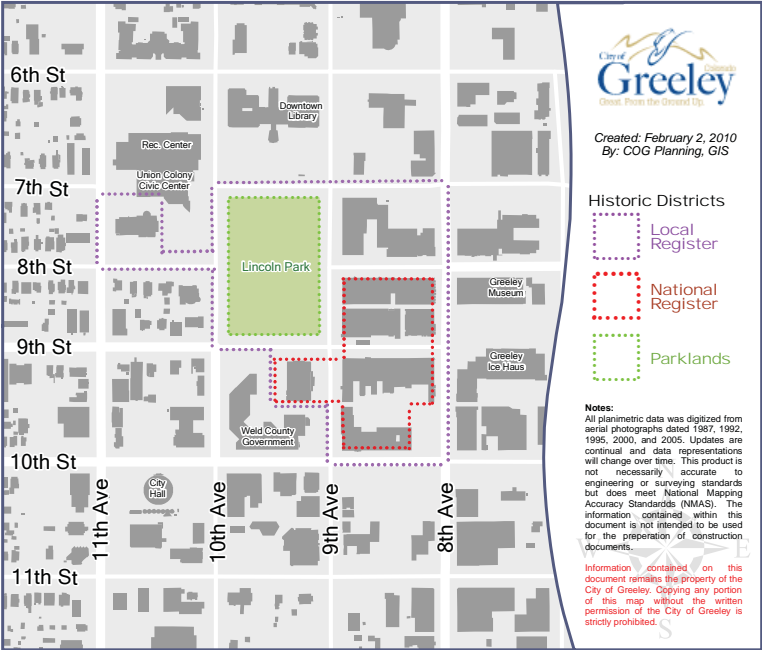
6th St

7th St

8th St

9th St

10th St

11th St

11th Ave

10th Ave

9th Ave

8th Ave

Rec. Center

Union Colony Civic Center

Downtown Library

Lincoln Park

Weld County Government

City Hall

Greeley Museum

Greeley Ice Haus

City of Greeley Colorado
Great. From the Ground Up.

Created: February 2, 2010
By: COG Planning, GIS

Historic Districts

Local Register

National Register

Parklands

Notes:
All planimetric data was digitized from aerial photographs dated 1987, 1992, 1995, 2000, and 2005. Updates are continual and data representations will change over time. This product is not necessarily accurate to engineering or surveying standards but does meet National Mapping Accuracy Standards (NMAS). The information contained within this document is not intended to be used for the preperation of construction documents.

Information contained on this document remains the property of the City of Greeley. Copying any portion of this map without the written permission of the City of Greeley is strictly prohibited.

W E S